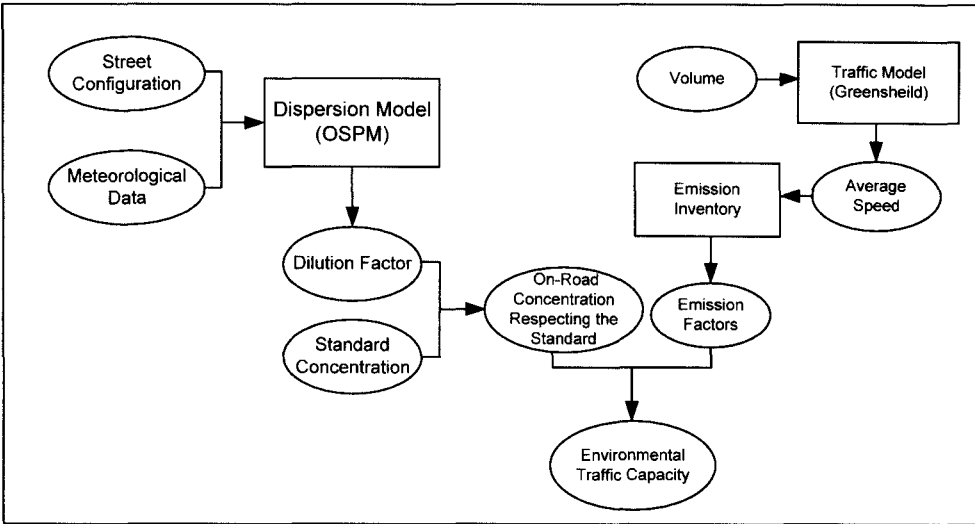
Street Configuration

Meteorological Data

Dispersion Model (OSPM)

Volume

Traffic Model (Greensheild)

Emission Inventory

Average Speed

Dilution Factor

Standard Concentration

On-Road Concentration Respecting the Standard

Emission Factors

Environmental Traffic Capacity